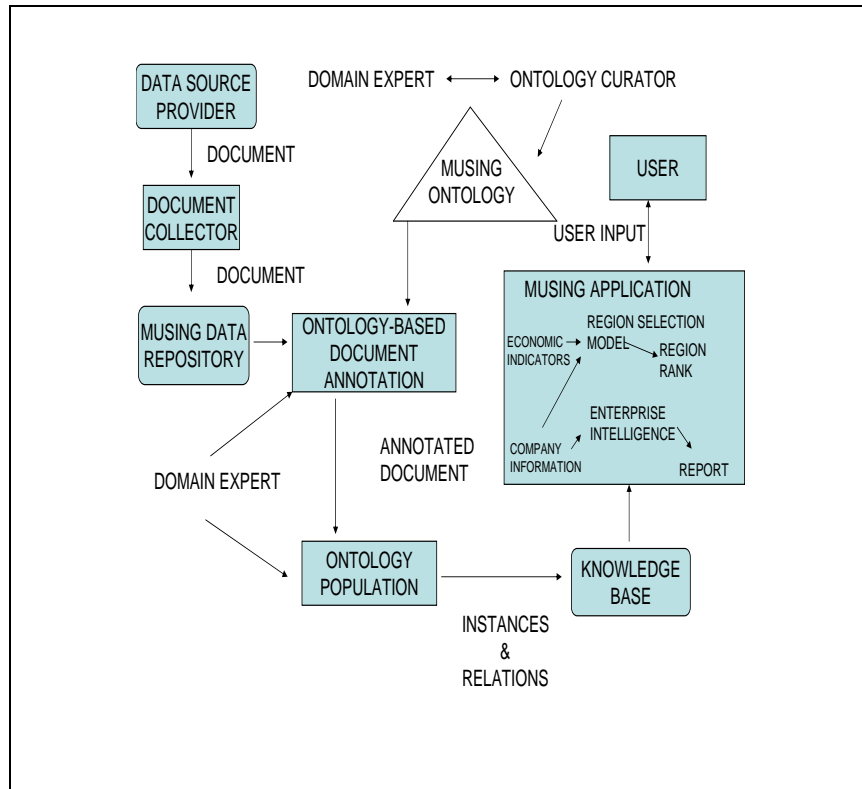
DATA SOURCE PROVIDER

DOMAIN EXPERT ONTOLOGY CURATOR

DOCUMENT

MUSING ONTOLOGY

USER

DOCUMENT COLLECTOR

USER INPUT

DOCUMENT

MUSING APPLICATION

MUSING DATA REPOSITORY

ONTOLOGY-BASED DOCUMENT ANNOTATION

ECONOMIC INDICATORS

REGION SELECTION MODEL

REGION RANK

ENTERPRISE INTELLIGENCE

COMPANY INFORMATION

REPORT

ANNOTATED DOCUMENT

DOMAIN EXPERT

ONTOLOGY POPULATION

KNOWLEDGE BASE

INSTANCES & RELATIONS